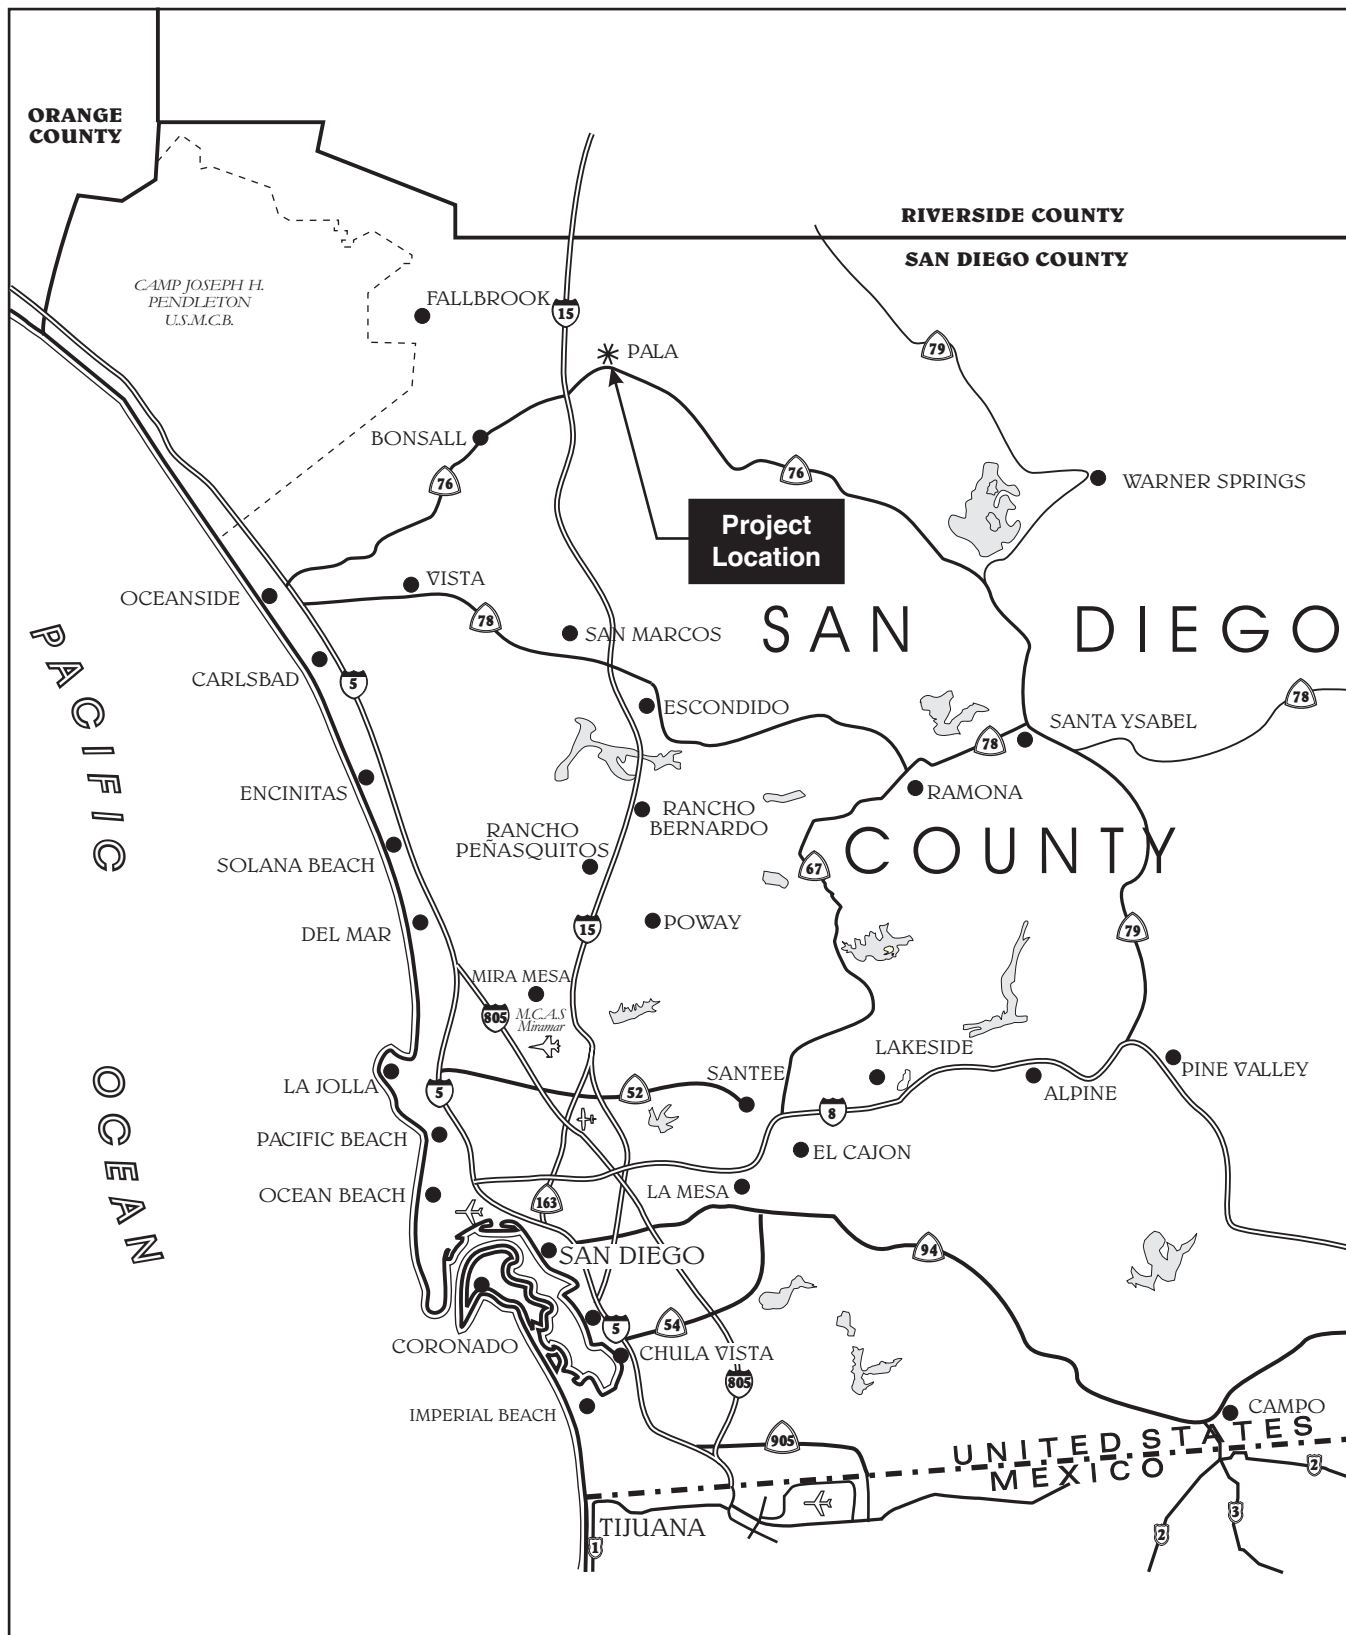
ORANGE COUNTY

RIVERSIDE COUNTY

SAN DIEGO COUNTY

CAMP JOSEPH H. PENDLETON U.S.M.C.B.

FALLBROOK

15

PALA

79

BONSALL

76

76

WARNER SPRINGS

Project Location

VISTA

OCEANSIDE

78

SAN MARCOS

SAN DIEGO

PACIFIC

CARLSBAD

5

ESCONDIDO

78

SANTA YSABEL

78

ENCINITAS

RANCHO BERNARDO

RAMONA

RANCHO PEÑASQUITOS

COUNTY

SOLANA BEACH

67

DEL MAR

15

POWAY

79

MIRA MESA

805

M.C.A.S Miramar

LAKESIDE

PINE VALLEY

LA JOLLA

5

SANTEE

52

ALPINE

OCEAN

8

PACIFIC BEACH

EL CAJON

OCEAN BEACH

LA MESA

163

94

SAN DIEGO

CORONADO

5

54

CHULA VISTA

805

CAMPO

IMPERIAL BEACH

905

UNITED STATES

MEXICO

2

3

2

TIJUANA

1